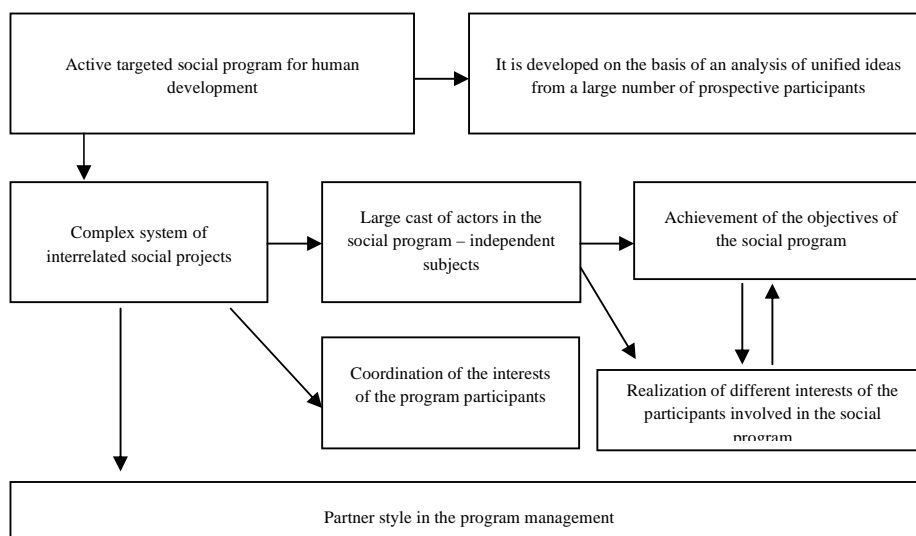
Active targeted social program for human development

It is developed on the basis of an analysis of unified ideas from a large number of prospective participants

Complex system of interrelated social projects

Large cast of actors in the social program – independent subjects

Achievement of the objectives of the social program

Coordination of the interests of the program participants

Realization of different interests of the participants involved in the social program

Partner style in the program management